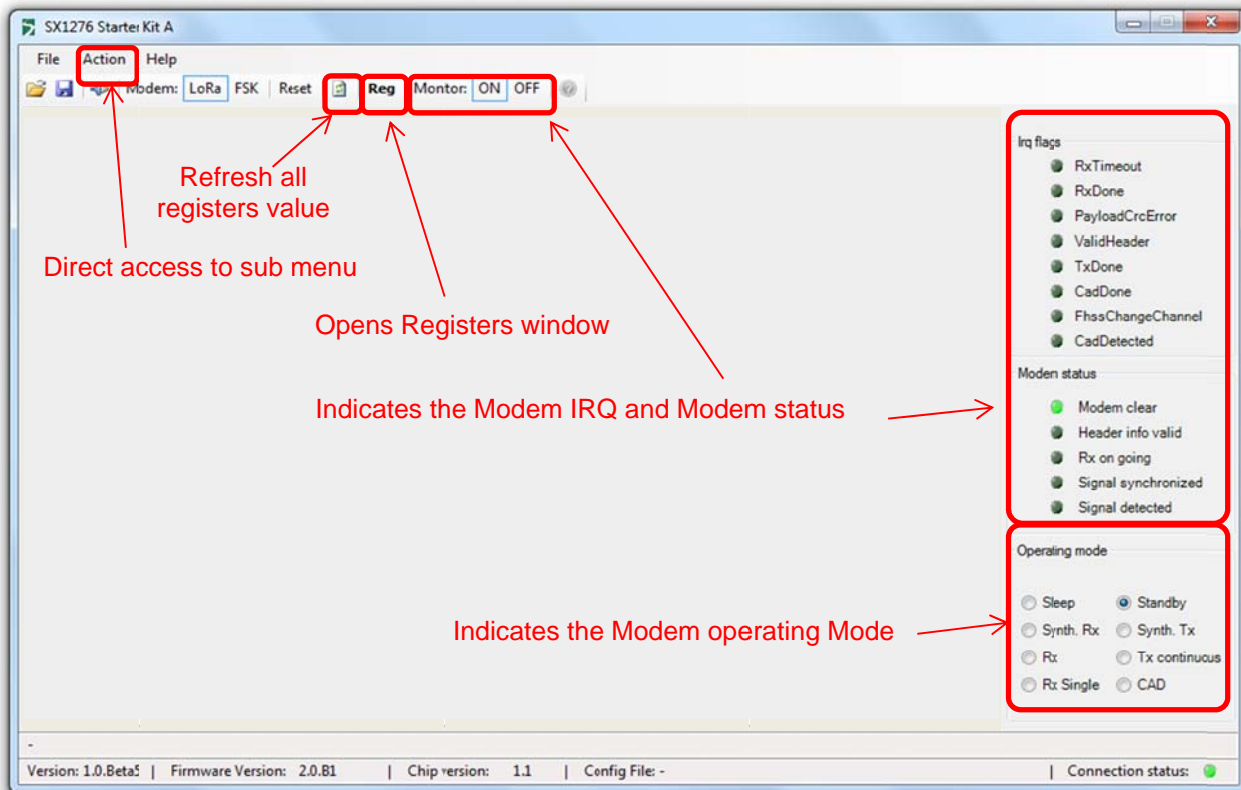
SX1276 Starter Kit A

File Action Help

Modem: LoRa FSK Reset Reg Montor: ON OFF

Refresh all registers value

Direct access to sub menu

Opens Registers window

Indicates the Modem IRQ and Modem status

Indicates the Modem operating Mode

Irq flags
RxTimeout
RxDone
PayloadCrcError
ValidHeader
TxDone
CadDone
FhssChangeChannel
CadDetected

Moden status
Modem clear
Header info valid
Rx on going
Signal synchronized
Signal detected

Operating mode
Sleep
Standby
Synth. Rx
Synth. Tx
Rx
Tx continuous
Rx Single
CAD

-

Version: 1.0.Beta5 | Firmware Version: 2.0.B1 | Chip version: 1.1 | Config File: - | Connection status: